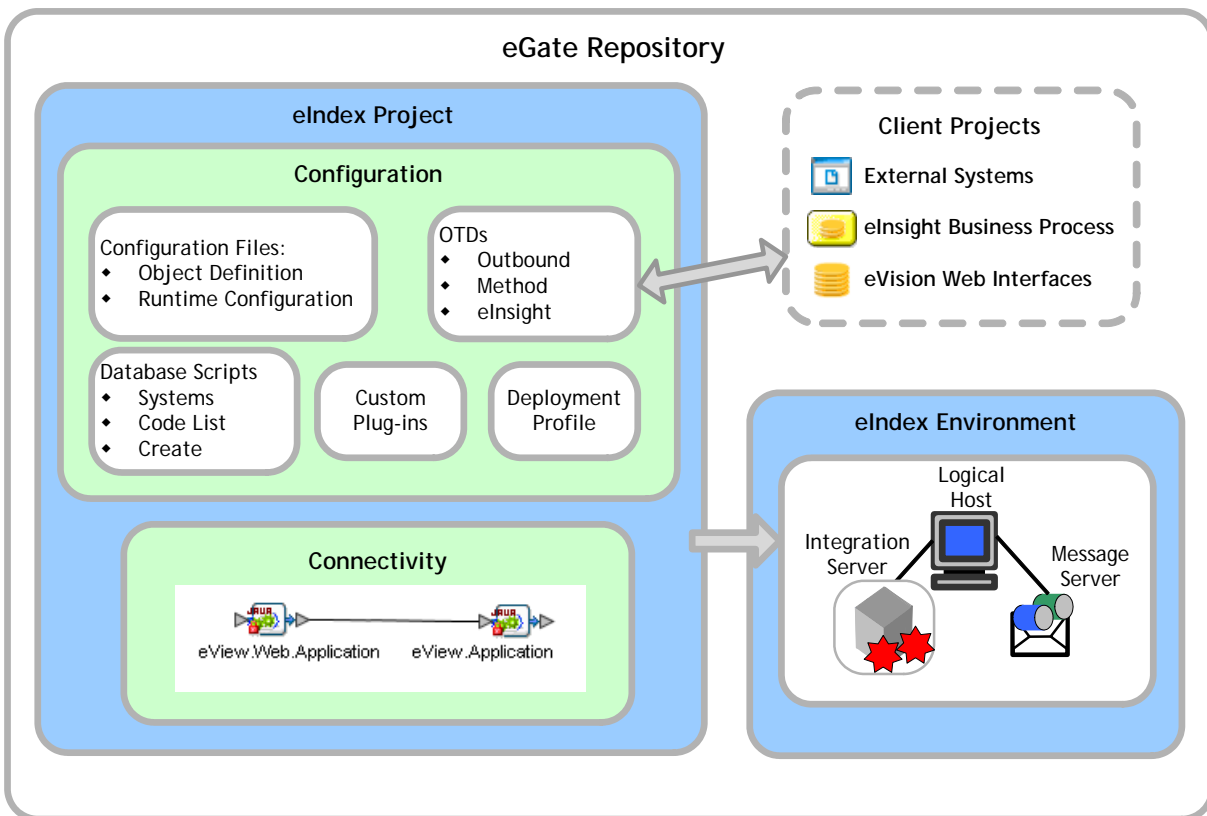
eGate Repository

eIndex Project

Configuration

Configuration Files:
- Object Definition
- Runtime Configuration

OTDs
- Outbound
- Method
- eInsight

Database Scripts
- Systems
- Code List
- Create

Custom Plug-ins

Deployment Profile

Connectivity

JAVA eView.Web.Application

JAVA eView.Application

Client Projects

External Systems

eInsight Business Process

eVision Web Interfaces

eIndex Environment

Logical Host

Integration Server

Message Server